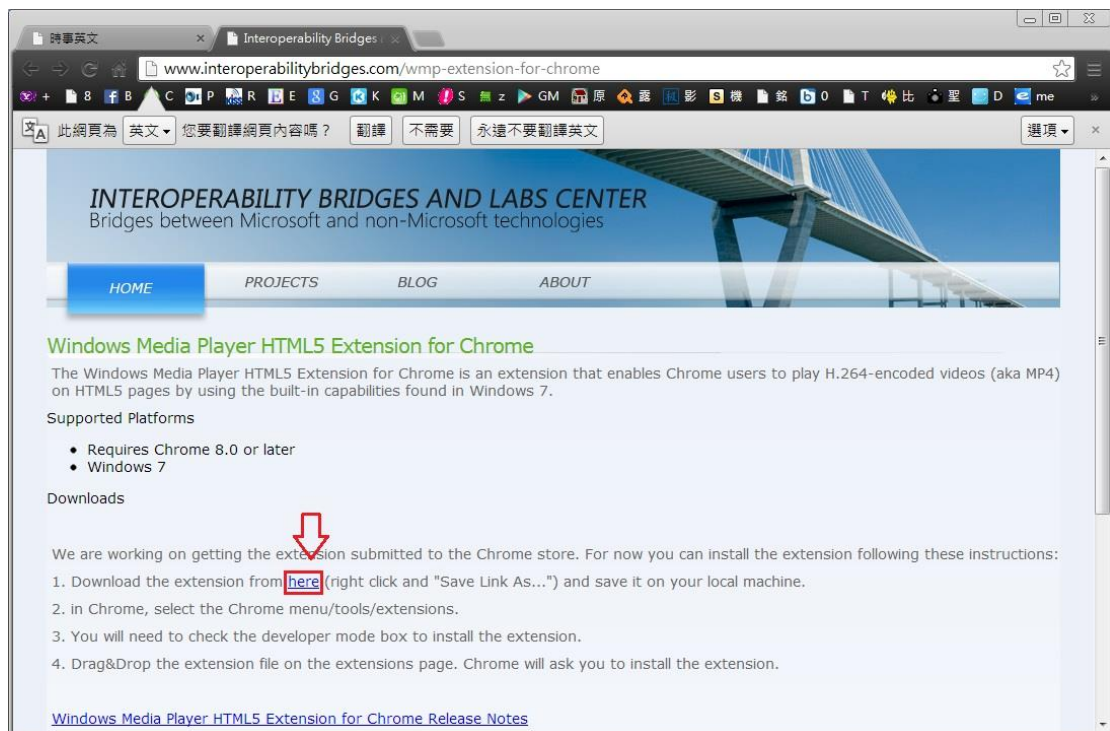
時事英文 ×
Interoperability Bridges ×

www.interoperabilitybridges.com/wmp-extension-for-chrome

+ 8 B C P R E G K M S z GM 原 露 影 機 銘 0 T 比 聖 D me

此網頁為 英文 您要翻譯網頁內容嗎？ 翻譯 不需要 永遠不要翻譯英文 選項

INTEROPERABILITY BRIDGES AND LABS CENTER
Bridges between Microsoft and non-Microsoft technologies

HOME PROJECTS BLOG ABOUT

Windows Media Player HTML5 Extension for Chrome

The Windows Media Player HTML5 Extension for Chrome is an extension that enables Chrome users to play H.264-encoded videos (aka MP4) on HTML5 pages by using the built-in capabilities found in Windows 7.

Supported Platforms

• Requires Chrome 8.0 or later
• Windows 7

Downloads

We are working on getting the extension submitted to the Chrome store. For now you can install the extension following these instructions:

1. Download the extension from here (right click and "Save Link As...") and save it on your local machine.

2. in Chrome, select the Chrome menu/tools/extensions.

3. You will need to check the developer mode box to install the extension.

4. Drag&Drop the extension file on the extensions page. Chrome will ask you to install the extension.

Windows Media Player HTML5 Extension for Chrome Release Notes